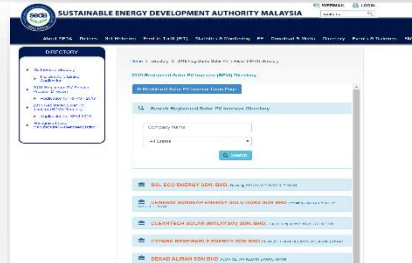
seda

SUSTAINABLE ENERGY DEVELOPMENT AUTHORITY MALAYSIA

SITEMAP LOGIN

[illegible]

About SEDA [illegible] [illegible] Feed-in Tariff (FiT) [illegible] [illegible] Download & Media Directory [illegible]

DIRECTORY

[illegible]

Home > Directory > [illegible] Directory

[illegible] Registered Solar PV Investor (RPVI) Directory

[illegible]

Search Registered Solar PV Investor Directory

Company Name

All States

Search

BSL ECO ENERGY SDN. BHD. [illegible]

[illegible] SDN BHD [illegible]

CLEANTECH SOLAR (MALAYSIA) SDN. BHD. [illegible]

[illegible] ENERGY SDN BHD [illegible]

DEKAD ALIRAN SDN BHD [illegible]